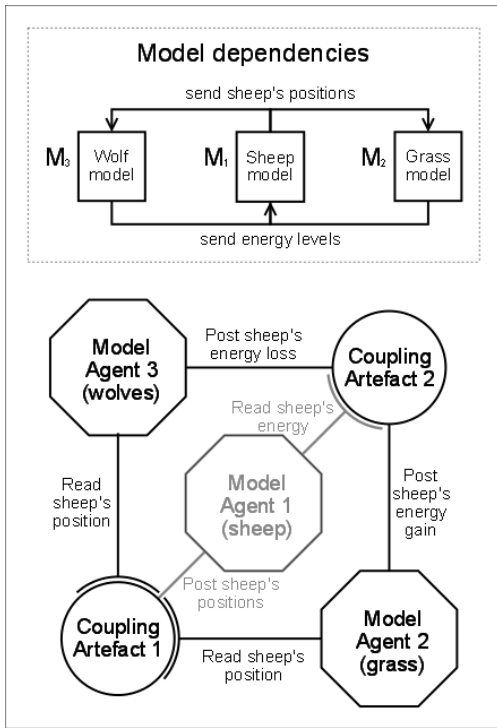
Model dependencies

send sheep's positions

$M_3$ Wolf model

$M_1$ Sheep model

$M_2$ Grass model

send energy levels

Model Agent 3 (wolves)

Post sheep's energy loss

Coupling Artefact 2

Read sheep's energy

Read sheep's position

Model Agent 1 (sheep)

Post sheep's energy gain

Post sheep's positions

Coupling Artefact 1

Read sheep's position

Model Agent 2 (grass)